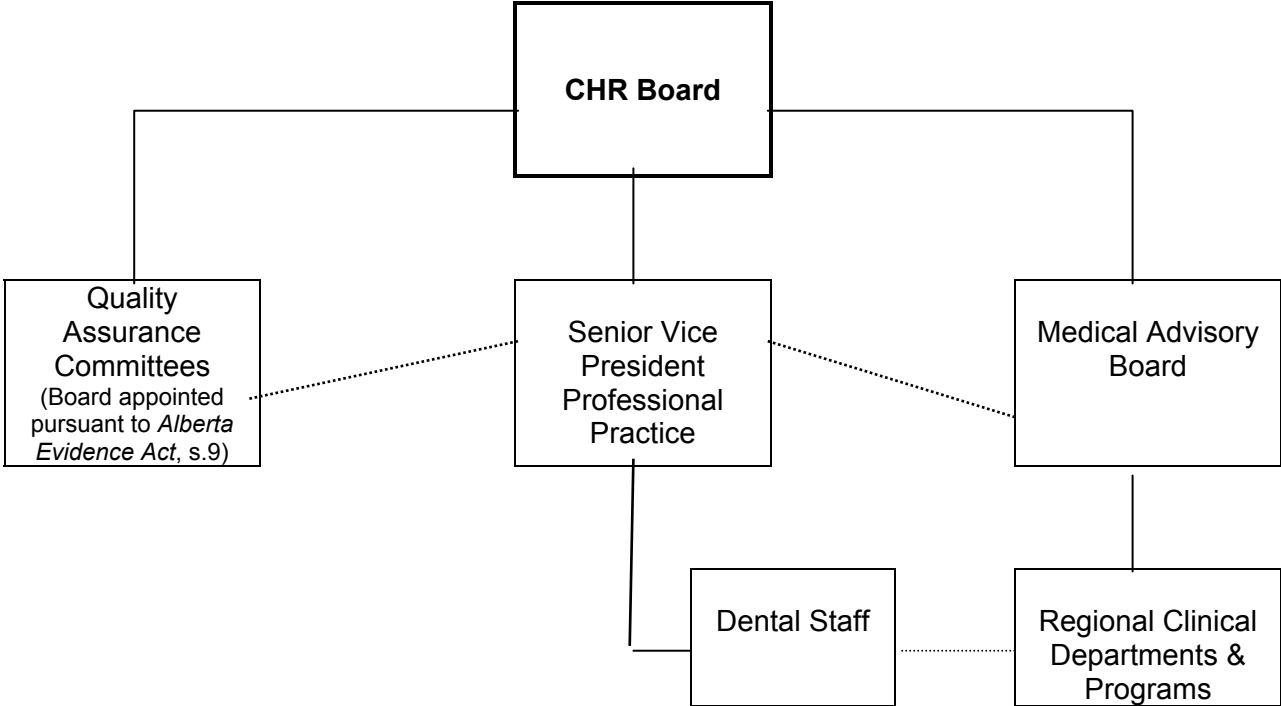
CHR Board

Quality Assurance Committees (Board appointed pursuant to Alberta Evidence Act, s.9)

Senior Vice President Professional Practice

Medical Advisory Board

Dental Staff

Regional Clinical Departments & Programs